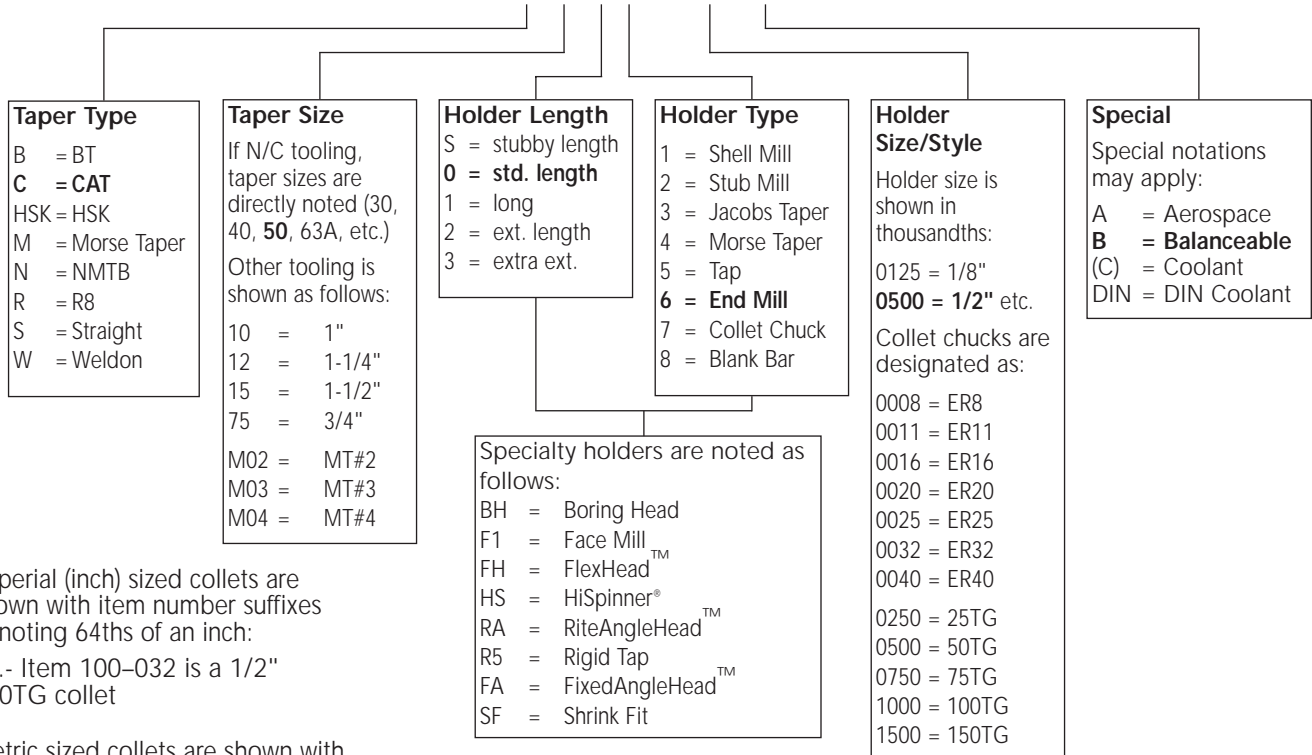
**Taper Type**
B = BT
**C = CAT**
HSK = HSK
M = Morse Taper
N = NMTB
R = R8
S = Straight
W = Weldon

**Taper Size**
If N/C tooling, taper sizes are directly noted (30, 40, **50**, 63A, etc.)
Other tooling is shown as follows:
10 = 1"
12 = 1-1/4"
15 = 1-1/2"
75 = 3/4"
M02 = MT#2
M03 = MT#3
M04 = MT#4

**Holder Length**
S = stubby length
**0 = std. length**
1 = long
2 = ext. length
3 = extra ext.

**Holder Type**
1 = Shell Mill
2 = Stub Mill
3 = Jacobs Taper
4 = Morse Taper
5 = Tap
**6 = End Mill**
7 = Collet Chuck
8 = Blank Bar

**Holder Size/Style**
Holder size is shown in thousandths:
0125 = 1/8"
**0500 = 1/2"** etc.
Collet chucks are designated as:
0008 = ER8
0011 = ER11
0016 = ER16
0020 = ER20
0025 = ER25
0032 = ER32
0040 = ER40
0250 = 25TG
0500 = 50TG
0750 = 75TG
1000 = 100TG
1500 = 150TG

**Special**
Special notations may apply:
A = Aerospace
**B = Balanceable**
(C) = Coolant
DIN = DIN Coolant

Specialty holders are noted as follows:
BH = Boring Head
F1 = Face Mill
FH = FlexHead™
HS = HiSpinner®
RA = RiteAngleHead™
R5 = Rigid Tap
FA = FixedAngleHead™
SF = Shrink Fit

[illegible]perial (inch) sized collets are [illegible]own with item number suffixes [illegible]noting 64ths of an inch:

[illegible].- Item 100–032 is a 1/2" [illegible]0TG collet

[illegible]etric sized collets are shown with